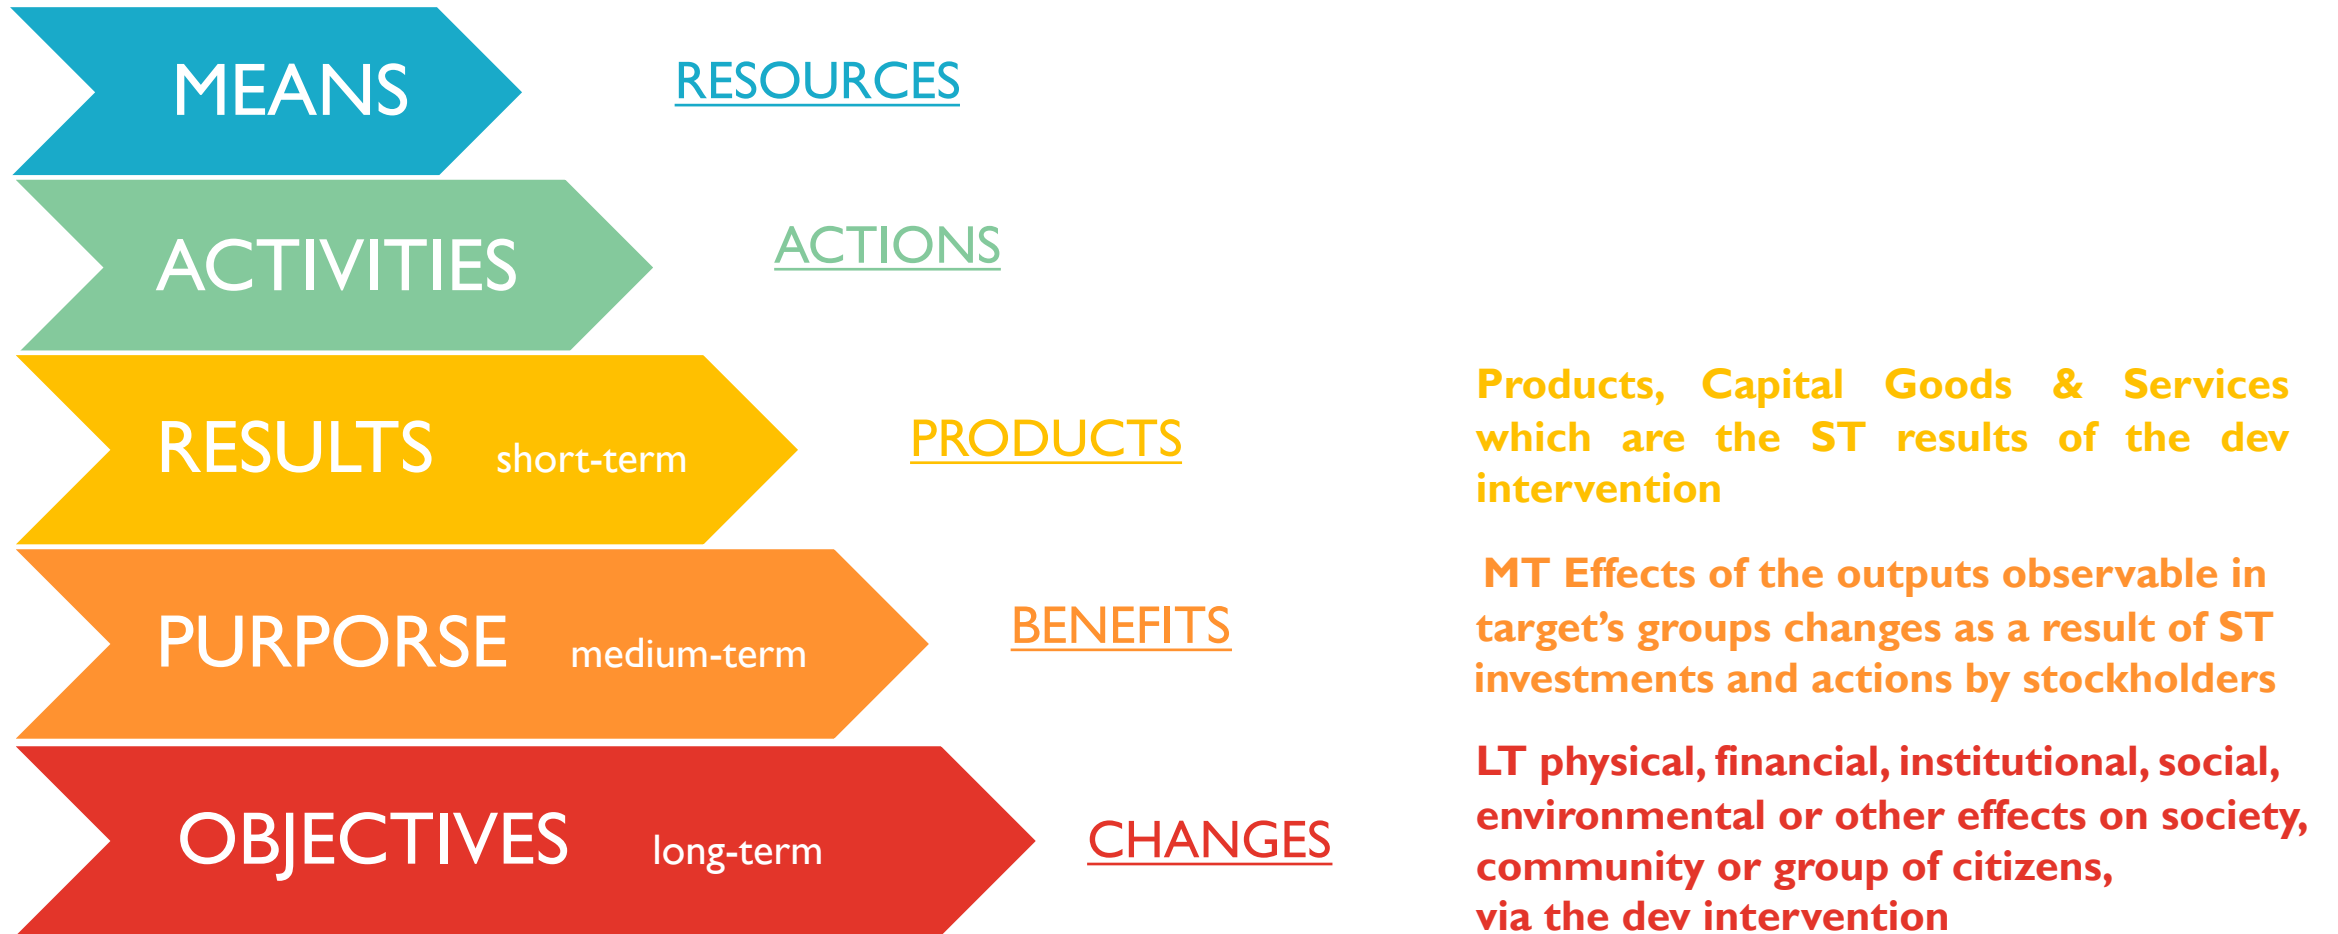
MEANS

RESOURCES

ACTIVITIES

ACTIONS

RESULTS short-term

PRODUCTS

Products, Capital Goods & Services which are the ST results of the dev intervention

PURPOSE medium-term

BENEFITS

MT Effects of the outputs observable in target's groups changes as a result of ST investments and actions by stockholders

OBJECTIVES long-term

CHANGES

LT physical, financial, institutional, social, environmental or other effects on society, community or group of citizens, via the dev intervention